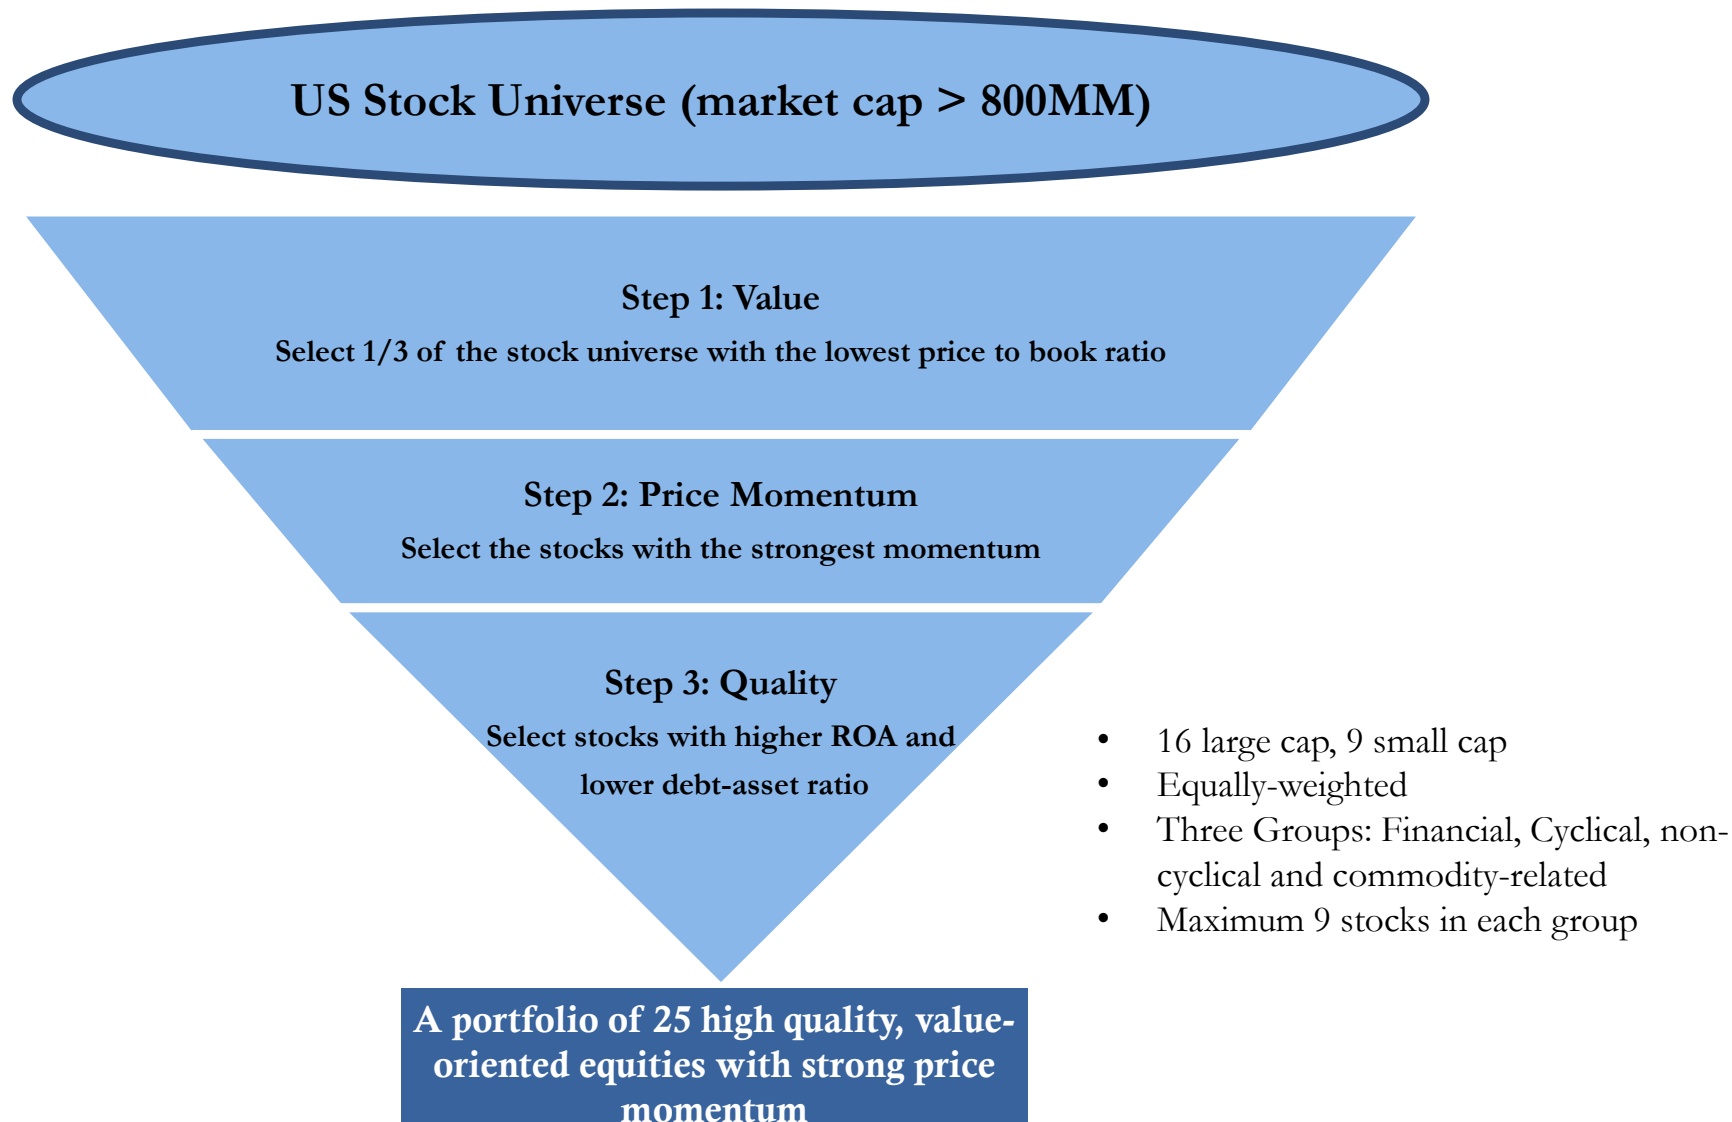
US Stock Universe (market cap > 800MM)

Step 1: Value

Select 1/3 of the stock universe with the lowest price to book ratio

Step 2: Price Momentum

Select the stocks with the strongest momentum

Step 3: Quality

Select stocks with higher ROA and lower debt-asset ratio

- 16 large cap, 9 small cap
- Equally-weighted
- Three Groups: Financial, Cyclical, non-cyclical and commodity-related
- Maximum 9 stocks in each group

A portfolio of 25 high quality, value-oriented equities with strong price momentum